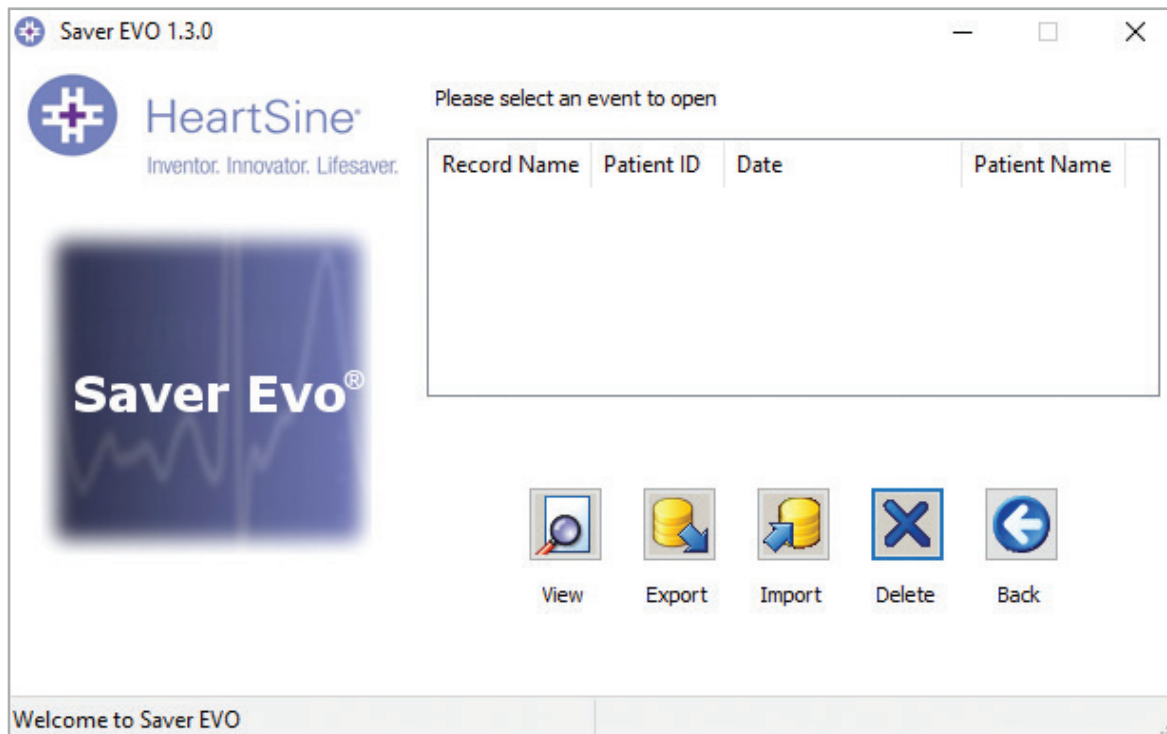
Saver EVO 1.3.0

HeartSine®
Inventor. Innovator. Lifesaver.

Saver Evo®

Please select an event to open

| Record Name | Patient ID | Date | Patient Name |
|---|---|---|---|

View Export Import Delete Back

Welcome to Saver EVO